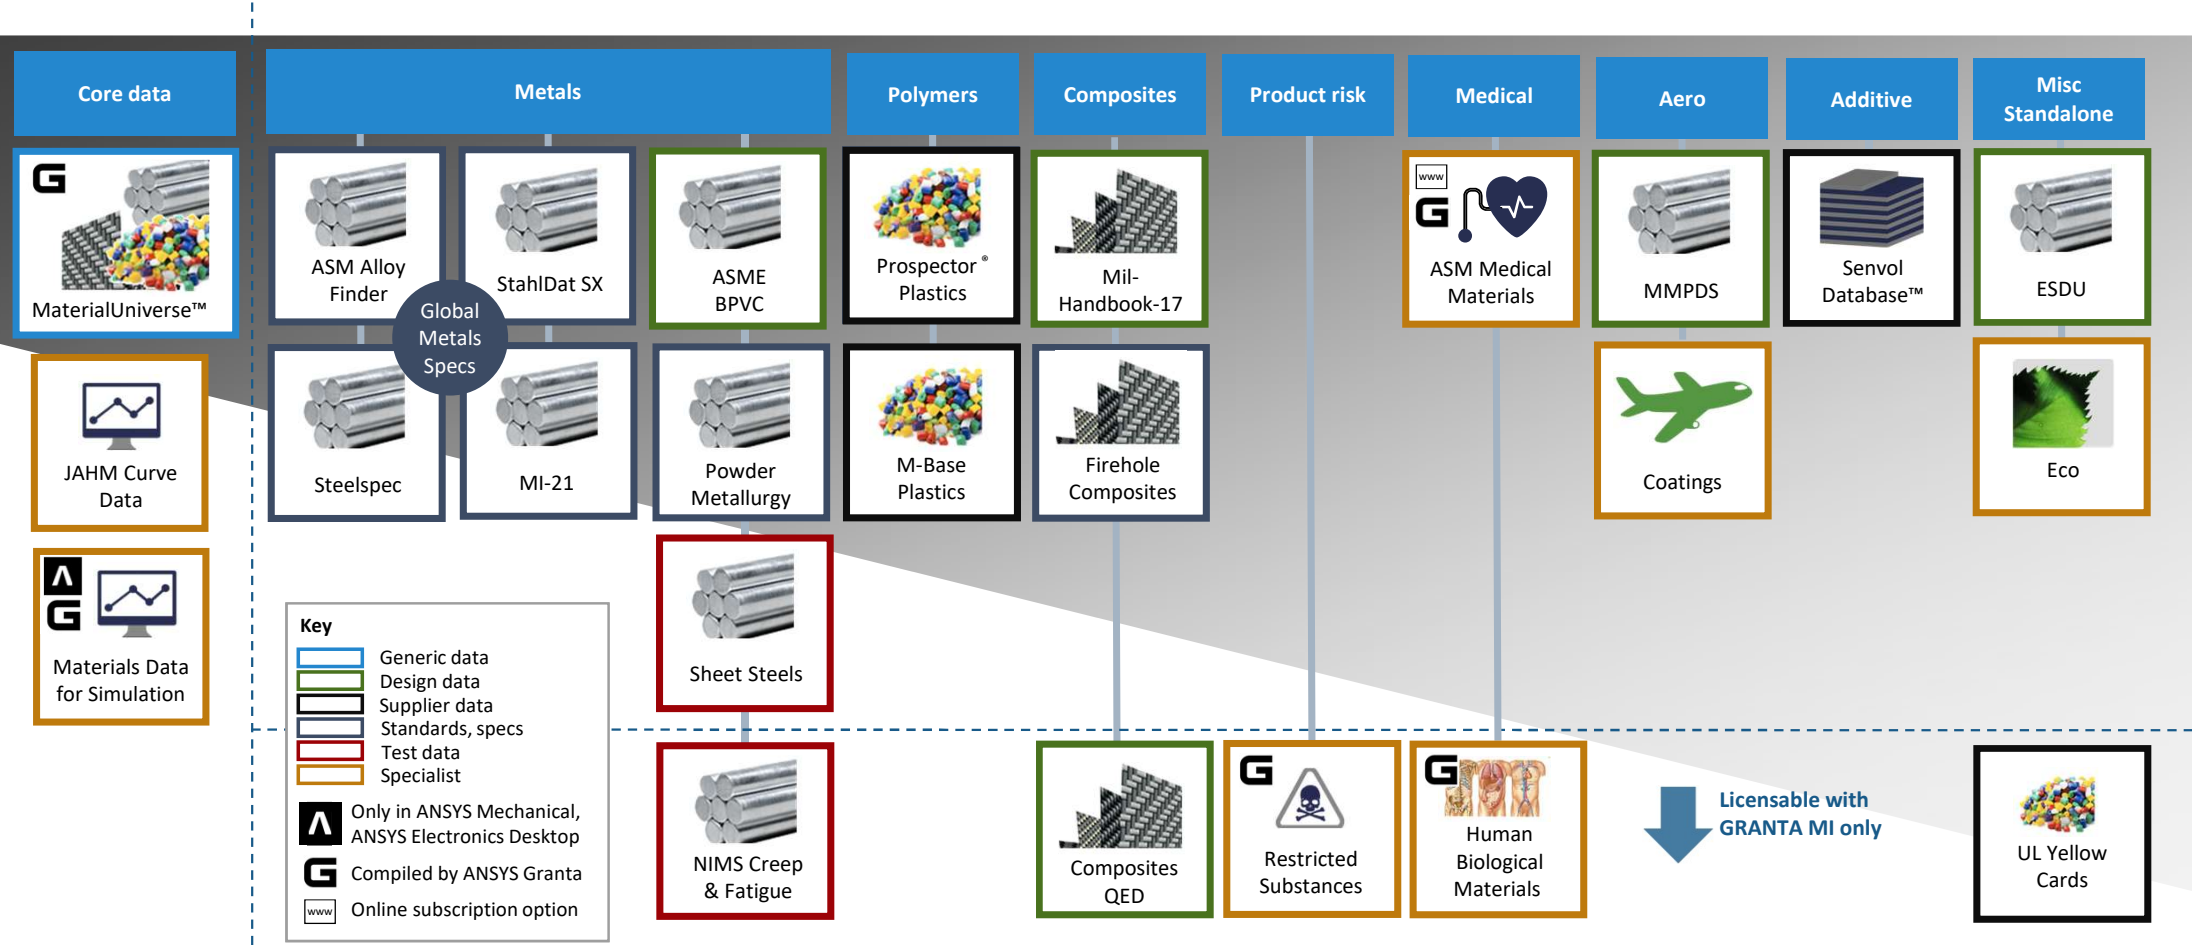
Core data

Metals

Polymers

Composites

Product risk

Medical

Aero

Additive

Misc Standalone

G

MaterialUniverse™

ASM Alloy Finder

StahlDat SX

ASME BPVC

Prospector® Plastics

Mil-Handbook-17

www

G

ASM Medical Materials

MMPDS

Senvol Database™

ESDU

Global Metals Specs

JAHM Curve Data

Steelspec

MI-21

Powder Metallurgy

M-Base Plastics

Firehole Composites

Coatings

Eco

Λ
G

Materials Data for Simulation

Sheet Steels

Key

Generic data
Design data
Supplier data
Standards, specs
Test data
Specialist

Λ Only in ANSYS Mechanical, ANSYS Electronics Desktop

G Compiled by ANSYS Granta

www Online subscription option

NIMS Creep & Fatigue

Composites QED

G

Restricted Substances

G

Human Biological Materials

Licensable with GRANTA MI only

UL Yellow Cards